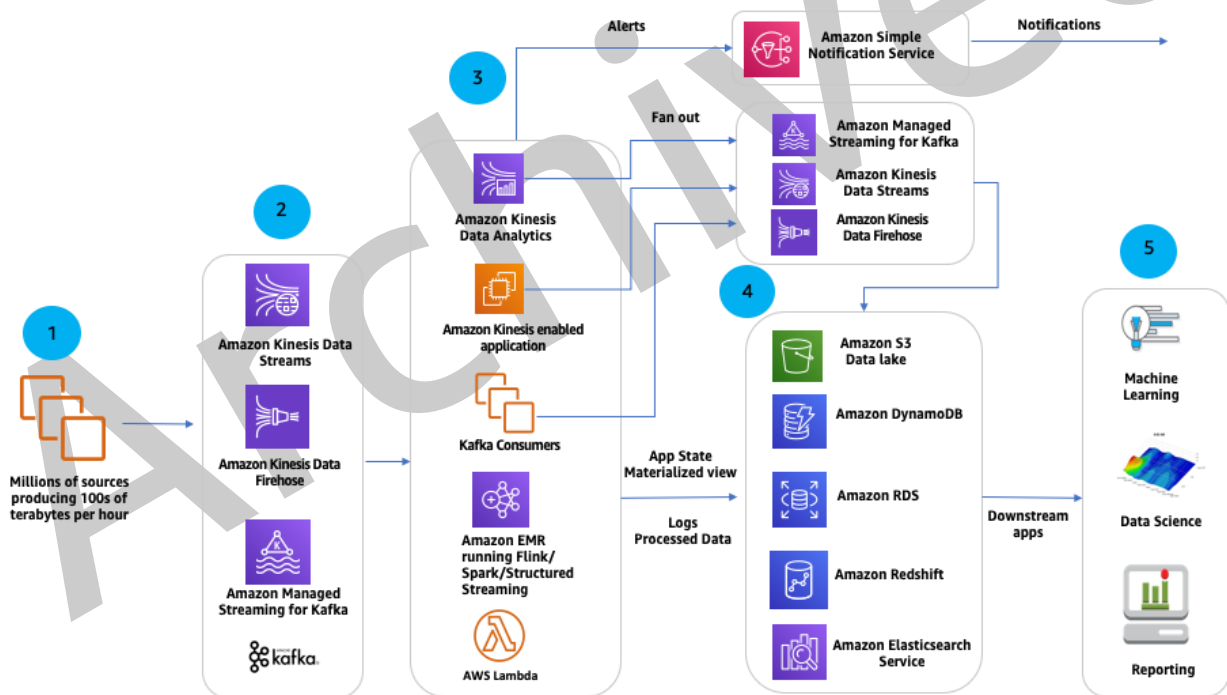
Archived

1

Millions of sources producing 100s of terabytes per hour

2

Amazon Kinesis Data Streams

Amazon Kinesis Data Firehose

Amazon Managed Streaming for Kafka

kafka

3

Amazon Kinesis Data Analytics

Amazon Kinesis enabled application

Kafka Consumers

Amazon EMR running Flink/ Spark/Structured Streaming

AWS Lambda

Alerts

Amazon Simple Notification Service

Notifications

Fan out

Amazon Managed Streaming for Kafka

Amazon Kinesis Data Streams

Amazon Kinesis Data Firehose

App State Materialized view

Logs Processed Data

4

Amazon S3 Data lake

Amazon DynamoDB

Amazon RDS

Amazon Redshift

Amazon Elasticsearch Service

Downstream apps

5

Machine Learning

Data Science

Reporting